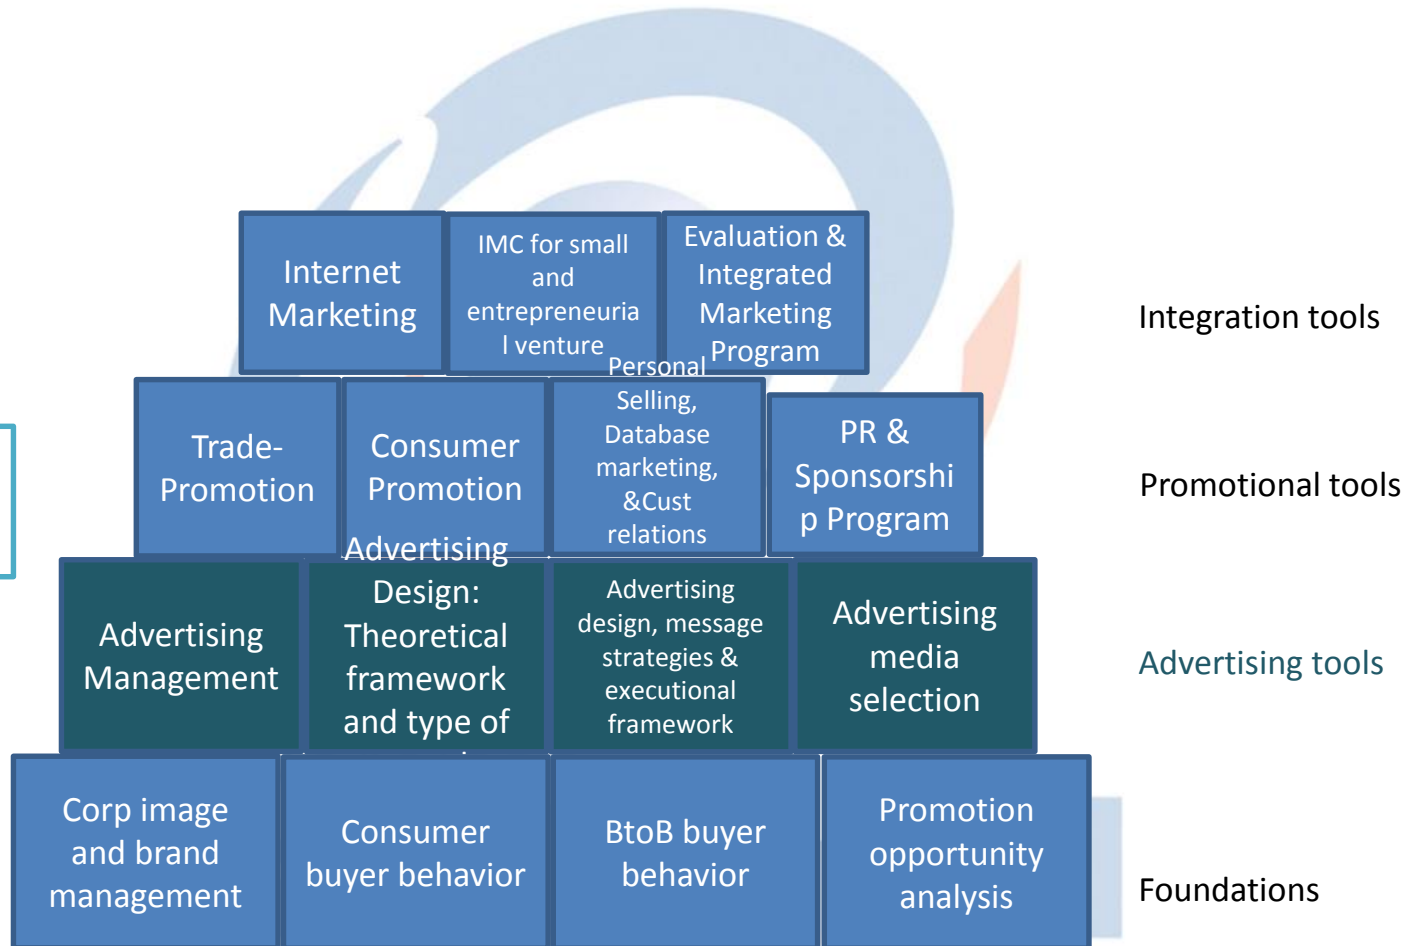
Internet Marketing

IMC for small and entrepreneurial venture

Evaluation & Integrated Marketing Program

Integration tools

Trade-Promotion

Consumer Promotion

Personal Selling, Database marketing, &Cust relations

PR & Sponsorship Program

Promotional tools

Advertising Management

Advertising Design: Theoretical framework and type of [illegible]

Advertising design, message strategies & executional framework

Advertising media selection

Advertising tools

Corp image and brand management

Consumer buyer behavior

BtoB buyer behavior

Promotion opportunity analysis

Foundations